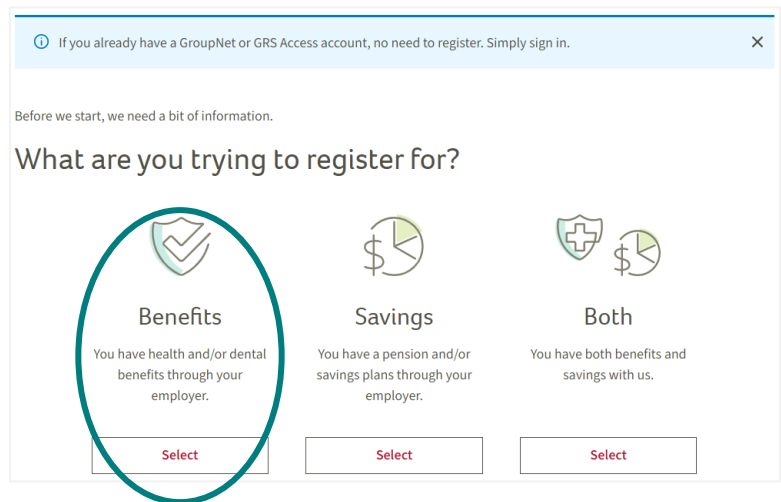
If you already have a GroupNet or GRS Access account, no need to register. Simply sign in.

×

Before we start, we need a bit of information.

What are you trying to register for?

$

Benefits

You have health and/or dental benefits through your employer.

Select

$

Savings

You have a pension and/or savings plans through your employer.

Select

$

Both

You have both benefits and savings with us.

Select